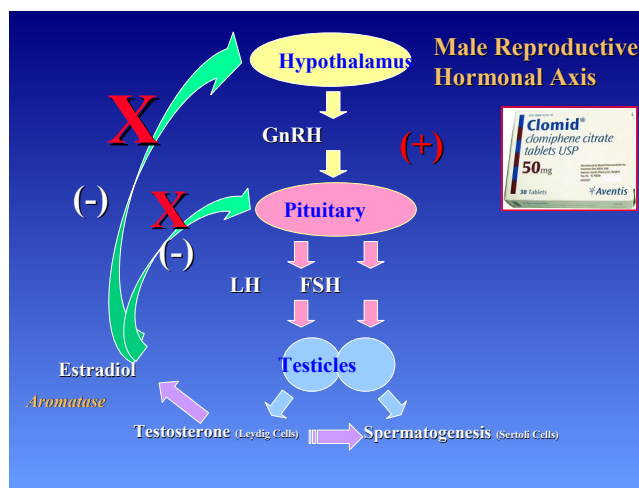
Male Reproductive Hormonal Axis

Hypothalamus

X

GnRH

(+)

Clomid®
clomiphene citrate tablets USP
50mg
30 Tablets
Aventis

(-)

X

Pituitary

(-)

LH

FSH

Testicles

Estradiol

Aromatase

Testosterone (Leydig Cells)

Spermatogenesis (Sertoli Cells)